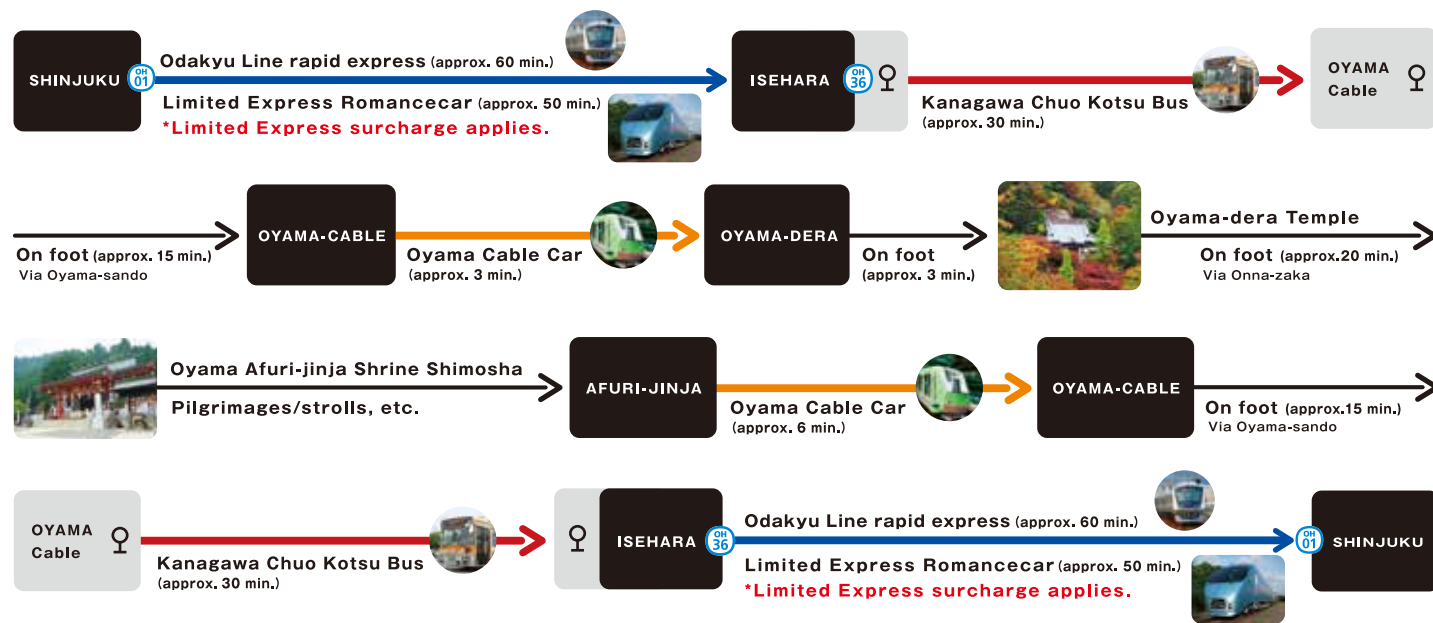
SHINJUKU
OH 01
Odakyu Line rapid express (approx. 60 min.)
Limited Express Romancecar (approx. 50 min.)
*Limited Express surcharge applies.
ISEHARA
OH 36
Kanagawa Chuo Kotsu Bus (approx. 30 min.)
OYAMA Cable

On foot (approx. 15 min.) Via Oyama-sando
OYAMA-CABLE
Oyama Cable Car (approx. 3 min.)
OYAMA-DERA
On foot (approx. 3 min.)
Oyama-dera Temple
On foot (approx.20 min.) Via Onna-zaka

Oyama Afuri-jinja Shrine Shimosha
Pilgrimages/strolls, etc.
AFURI-JINJA
Oyama Cable Car (approx. 6 min.)
OYAMA-CABLE
On foot (approx.15 min.) Via Oyama-sando

OYAMA Cable
Kanagawa Chuo Kotsu Bus (approx. 30 min.)
ISEHARA
OH 36
Odakyu Line rapid express (approx. 60 min.)
Limited Express Romancecar (approx. 50 min.)
*Limited Express surcharge applies.
OH 01
SHINJUKU